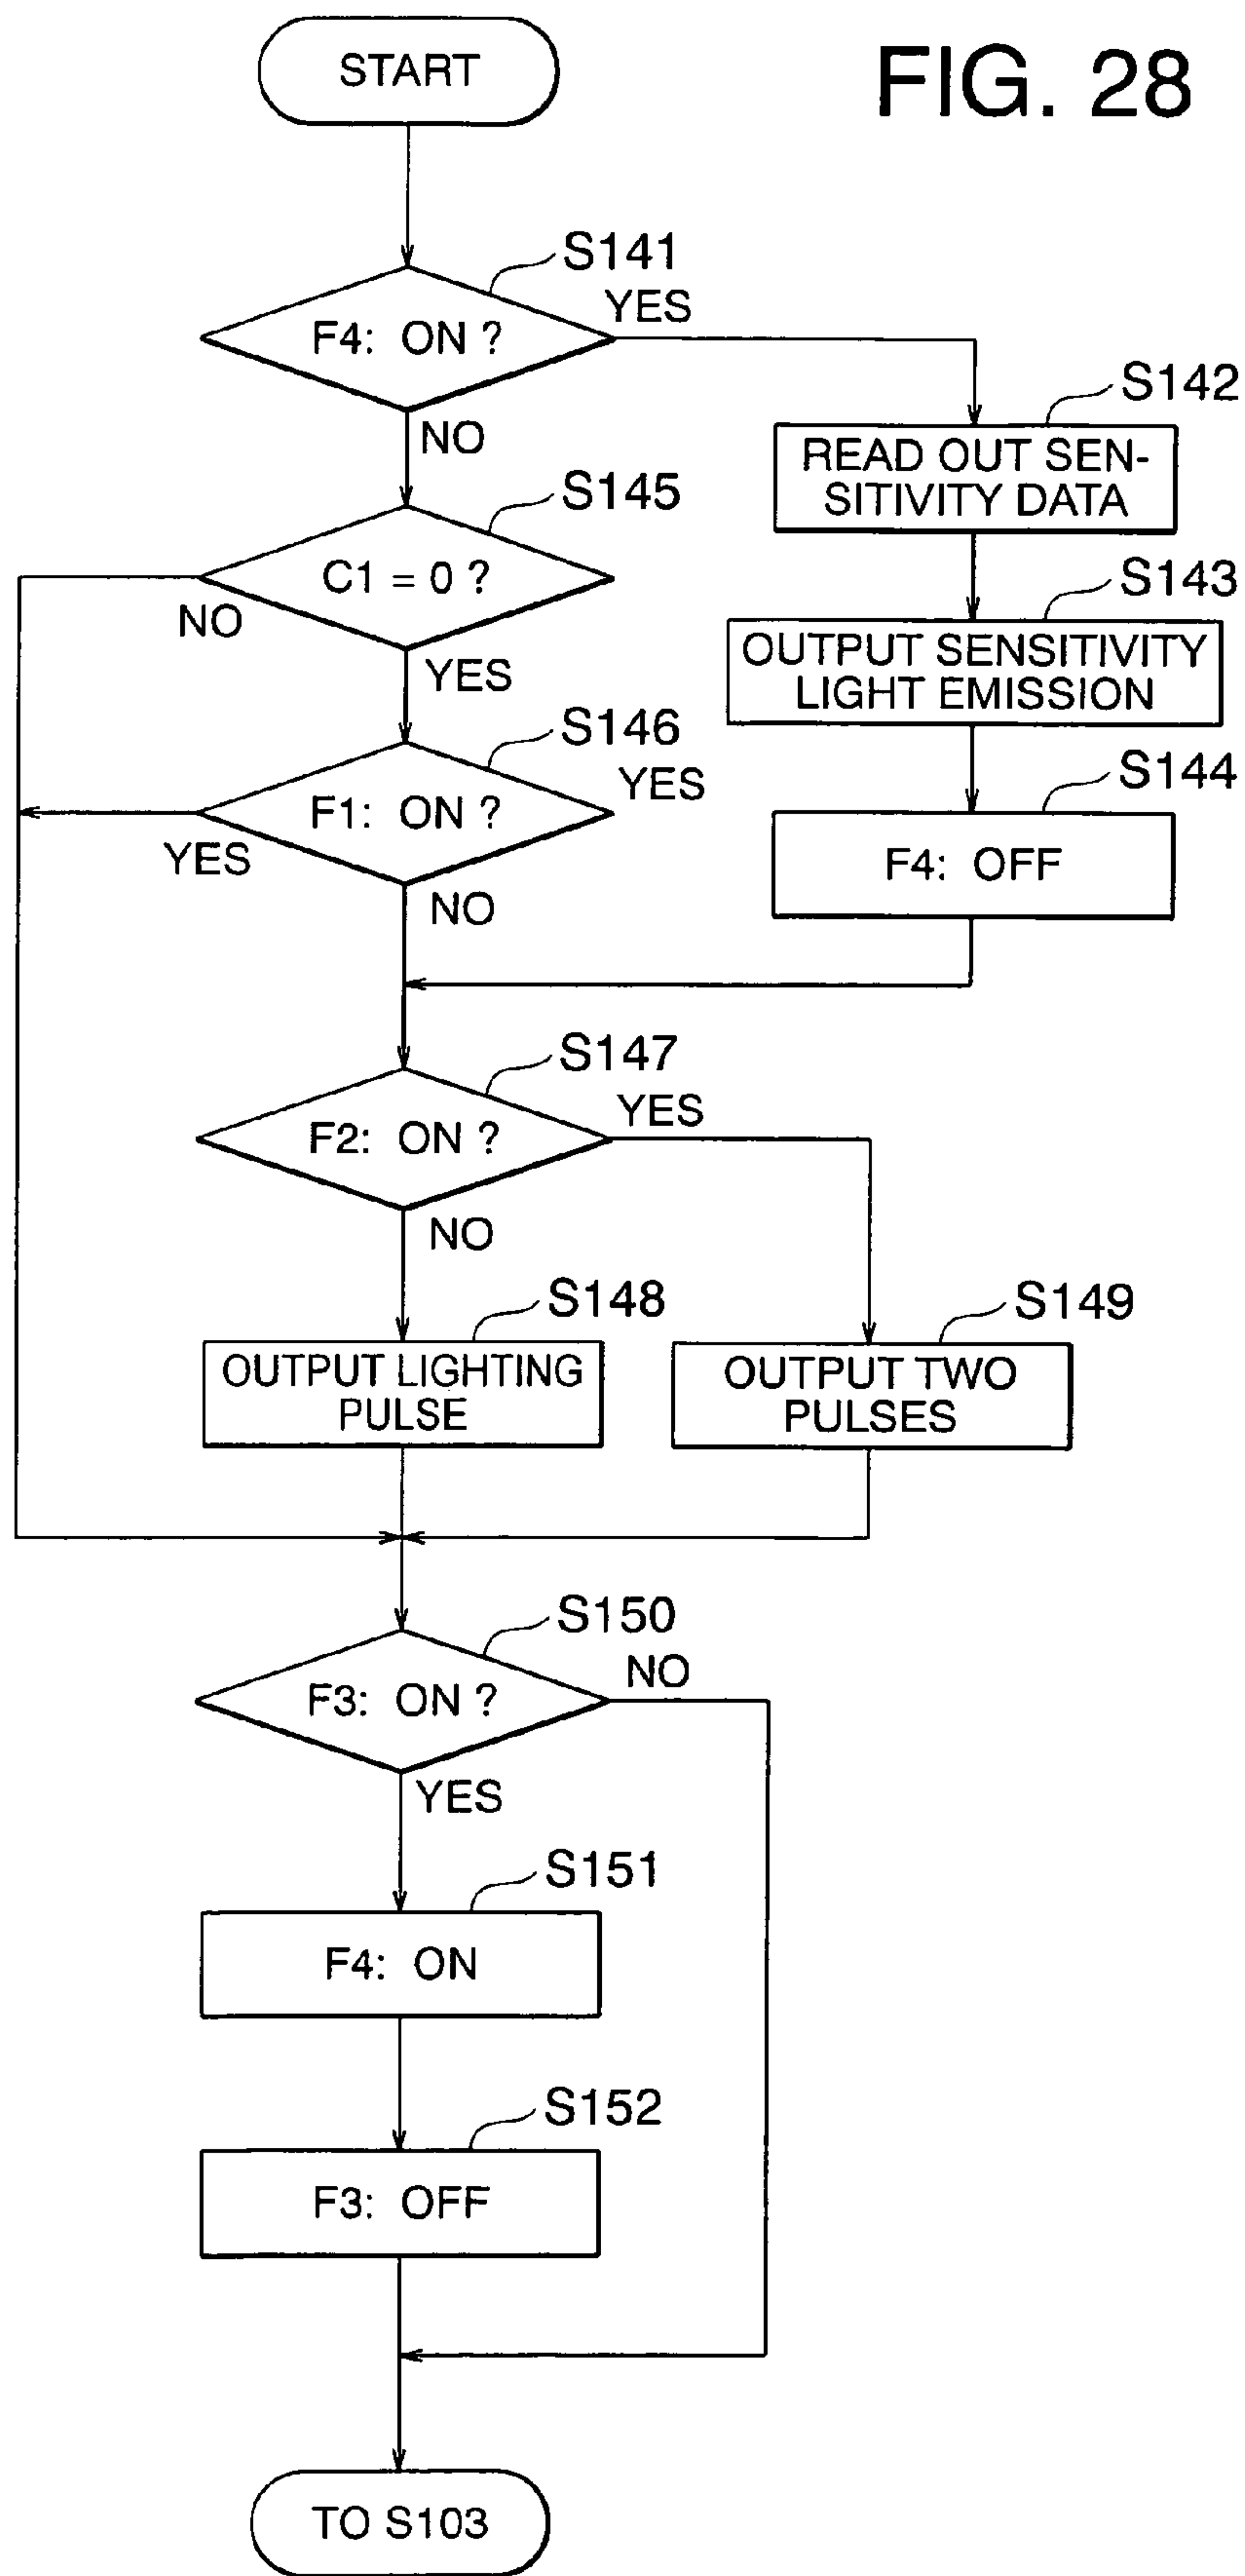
START

FIG. 28

S141
F4: ON ?
YES
NO

S142
READ OUT SENSITIVITY DATA

S143
OUTPUT SENSITIVITY LIGHT EMISSION

S144
F4: OFF

S145
C1 = 0 ?
NO
YES

S146
F1: ON ?
YES
YES
NO

S147
F2: ON ?
YES
NO

S148
OUTPUT LIGHTING PULSE

S149
OUTPUT TWO PULSES

S150
F3: ON ?
NO
YES

S151
F4: ON

S152
F3: OFF

TO S103